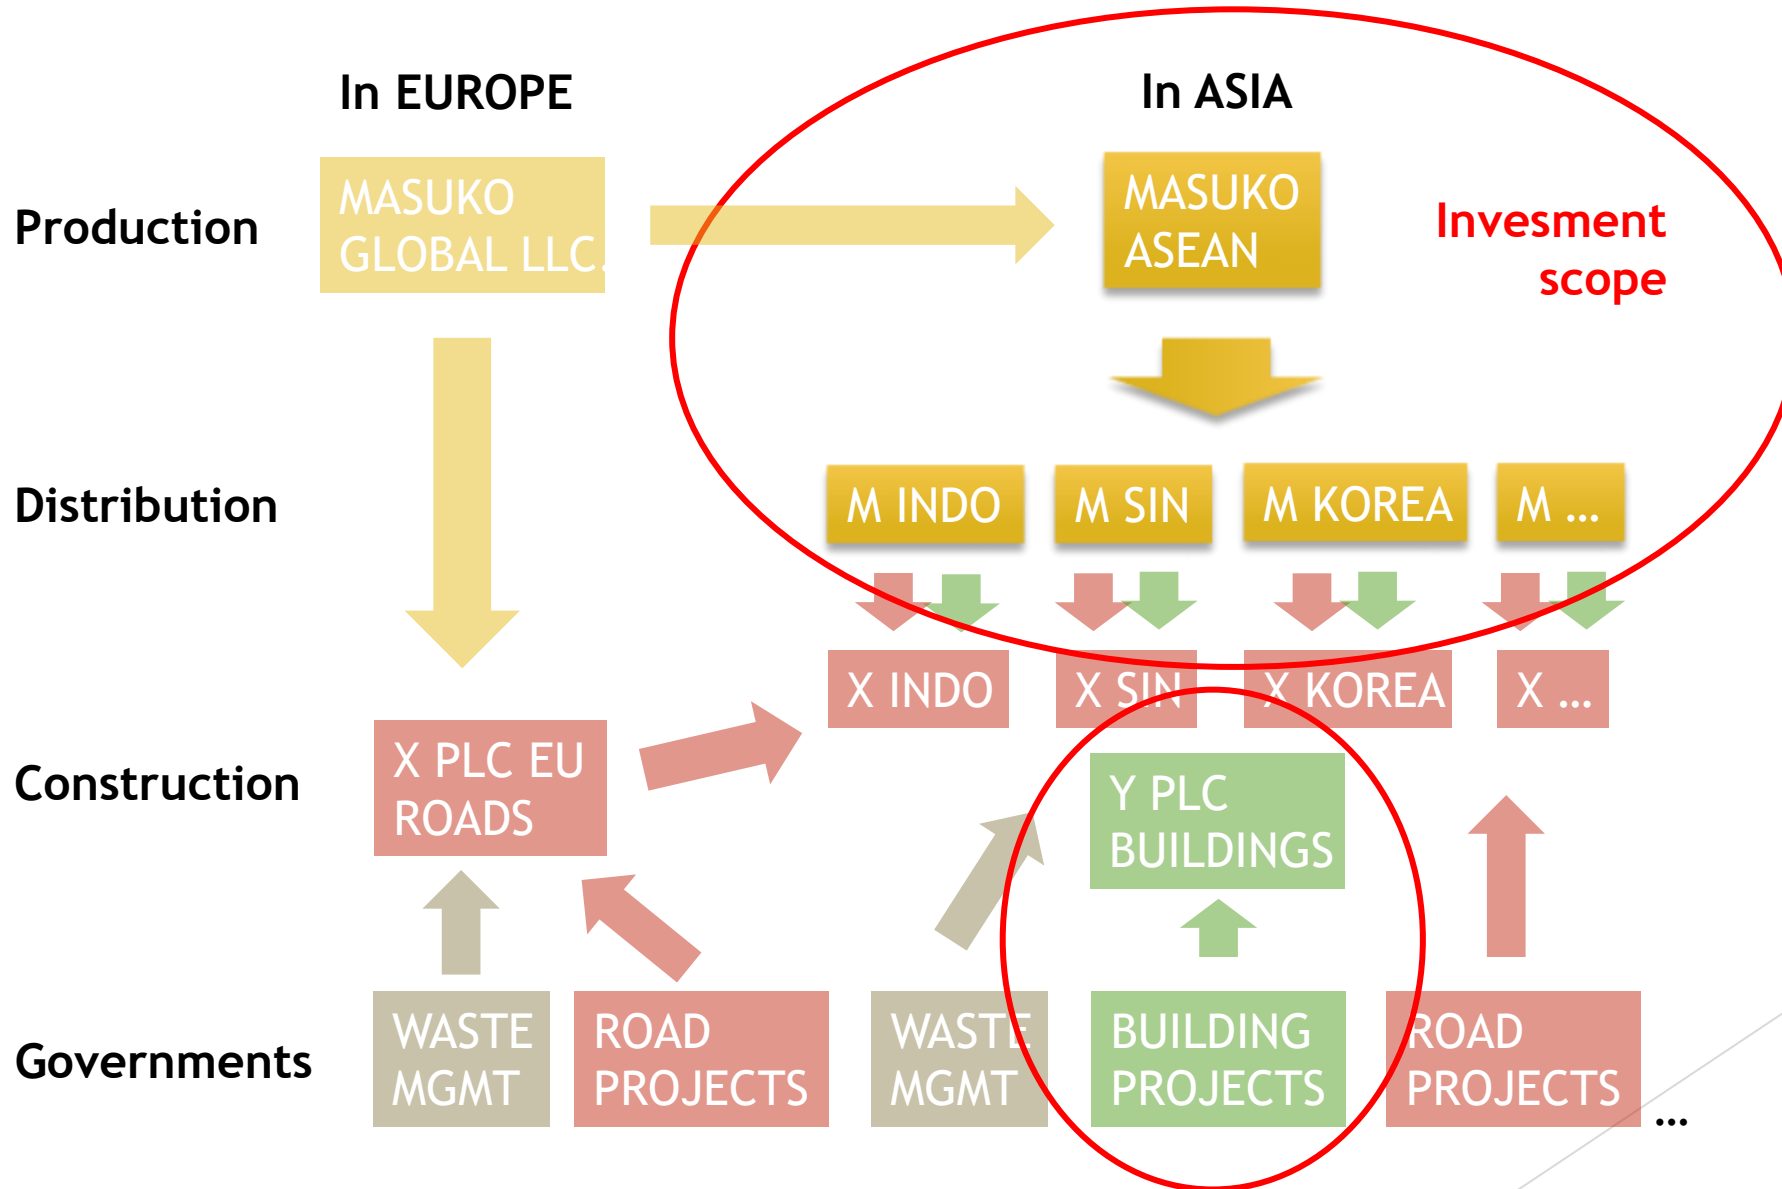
In EUROPE

In ASIA

Production

MASUKO GLOBAL LLC

MASUKO ASEAN

Invesment scope

Distribution

M INDO

M SIN

M KOREA

M ...

X INDO

X SIN

X KOREA

X ...

Construction

X PLC EU ROADS

Y PLC BUILDINGS

Governments

WASTE MGMT

ROAD PROJECTS

WASTE MGMT

BUILDING PROJECTS

ROAD PROJECTS

...